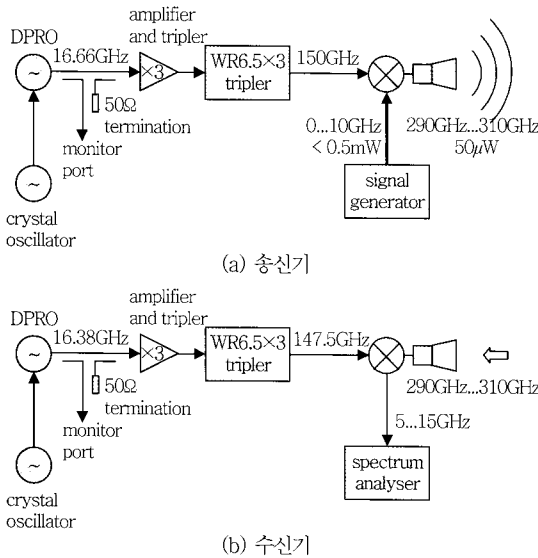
DPRO

16.66GHz

amplifier and tripler

×3

WR6.5×3 tripler

150GHz

50Ω termination

monitor port

crystal oscillator

0...10GHz < 0.5mW

290GHz...310GHz 50μW

signal generator

(a) 송신기

DPRO

16.38GHz

amplifier and tripler

×3

WR6.5×3 tripler

147.5GHz

50Ω termination

monitor port

crystal oscillator

290GHz...310GHz

5...15GHz

spectrum analyser

(b) 수신기